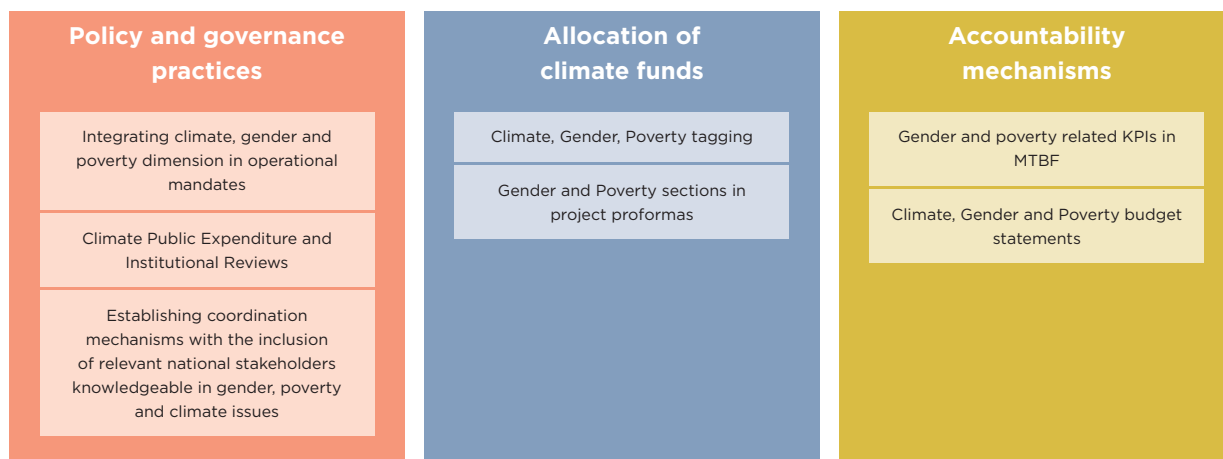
Policy and governance practices

Integrating climate, gender and poverty dimension in operational mandates

Climate Public Expenditure and Institutional Reviews

Establishing coordination mechanisms with the inclusion of relevant national stakeholders knowledgeable in gender, poverty and climate issues

Allocation of climate funds

Climate, Gender, Poverty tagging

Gender and Poverty sections in project proformas

Accountability mechanisms

Gender and poverty related KPIs in MTBF

Climate, Gender and Poverty budget statements